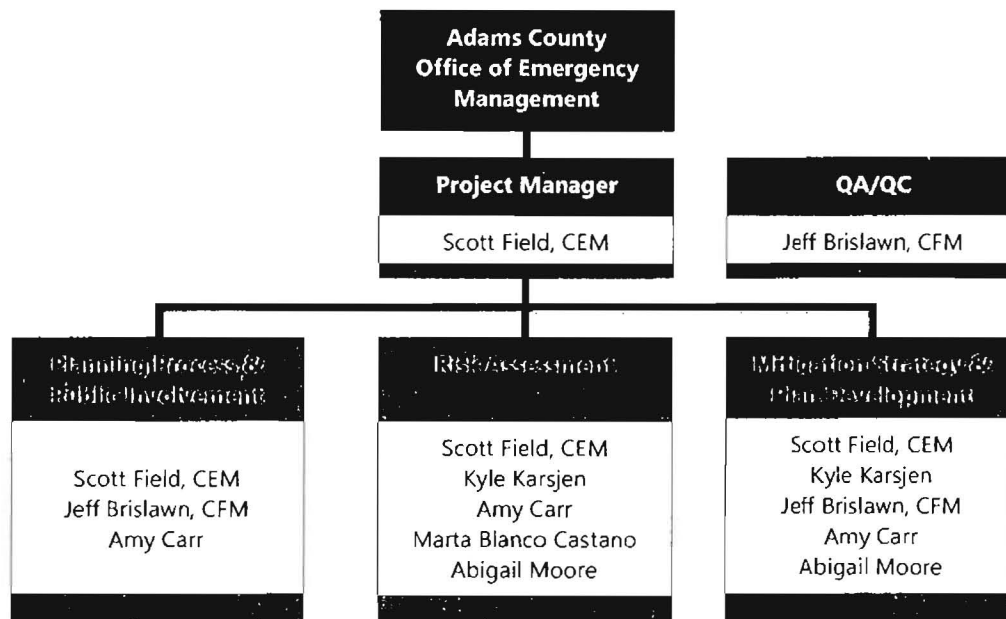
Adams County Office of Emergency Management

Project Manager

Scott Field, CEM

QA/QC

Jeff Brislawn, CFM

Planning Process & Public Involvement

Scott Field, CEM
Jeff Brislawn, CFM
Amy Carr

Risk Assessment

Scott Field, CEM
Kyle Karsjen
Amy Carr
Marta Blanco Castano
Abigail Moore

Mitigation Strategy & Plan Development

Scott Field, CEM
Kyle Karsjen
Jeff Brislawn, CFM
Amy Carr
Abigail Moore